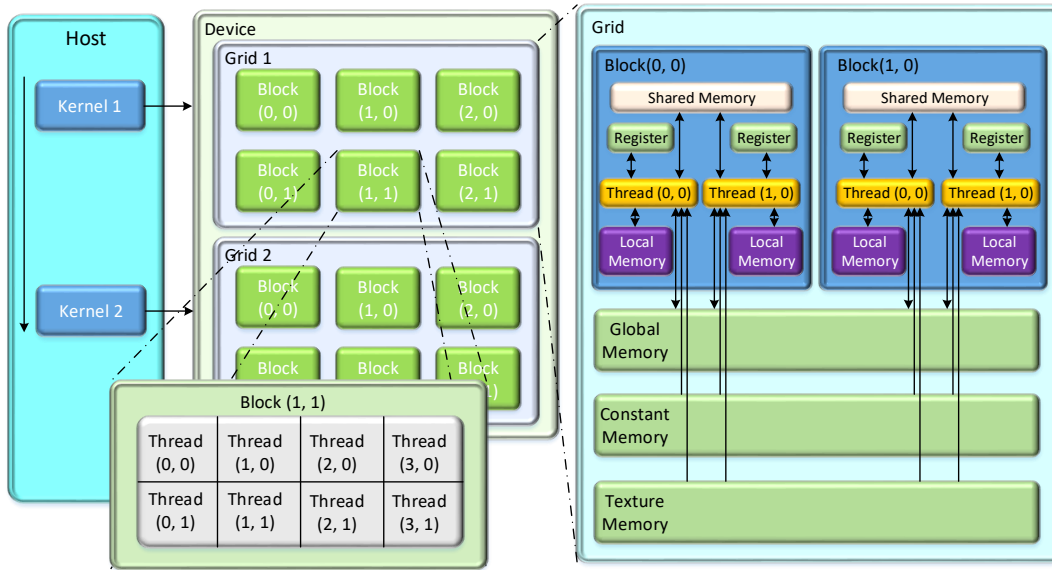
Host

Kernel 1

Kernel 2

Device

Grid 1

Block (0, 0)

Block (1, 0)

Block (2, 0)

Block (0, 1)

Block (1, 1)

Block (2, 1)

Grid 2

Block (0, 0)

Block (1, 0)

Block (2, 0)

Block

Block

Block (2, 1)

Block (1, 1)

| Thread (0, 0) | Thread (1, 0) | Thread (2, 0) | Thread (3, 0) |
|---|---|---|---|
| Thread (0, 1) | Thread (1, 1) | Thread (2, 1) | Thread (3, 1) |

Grid

Block(0, 0)

Shared Memory

Register

Register

Thread (0, 0)

Thread (1, 0)

Local Memory

Local Memory

Block(1, 0)

Shared Memory

Register

Register

Thread (0, 0)

Thread (1, 0)

Local Memory

Local Memory

Global Memory

Constant Memory

Texture Memory